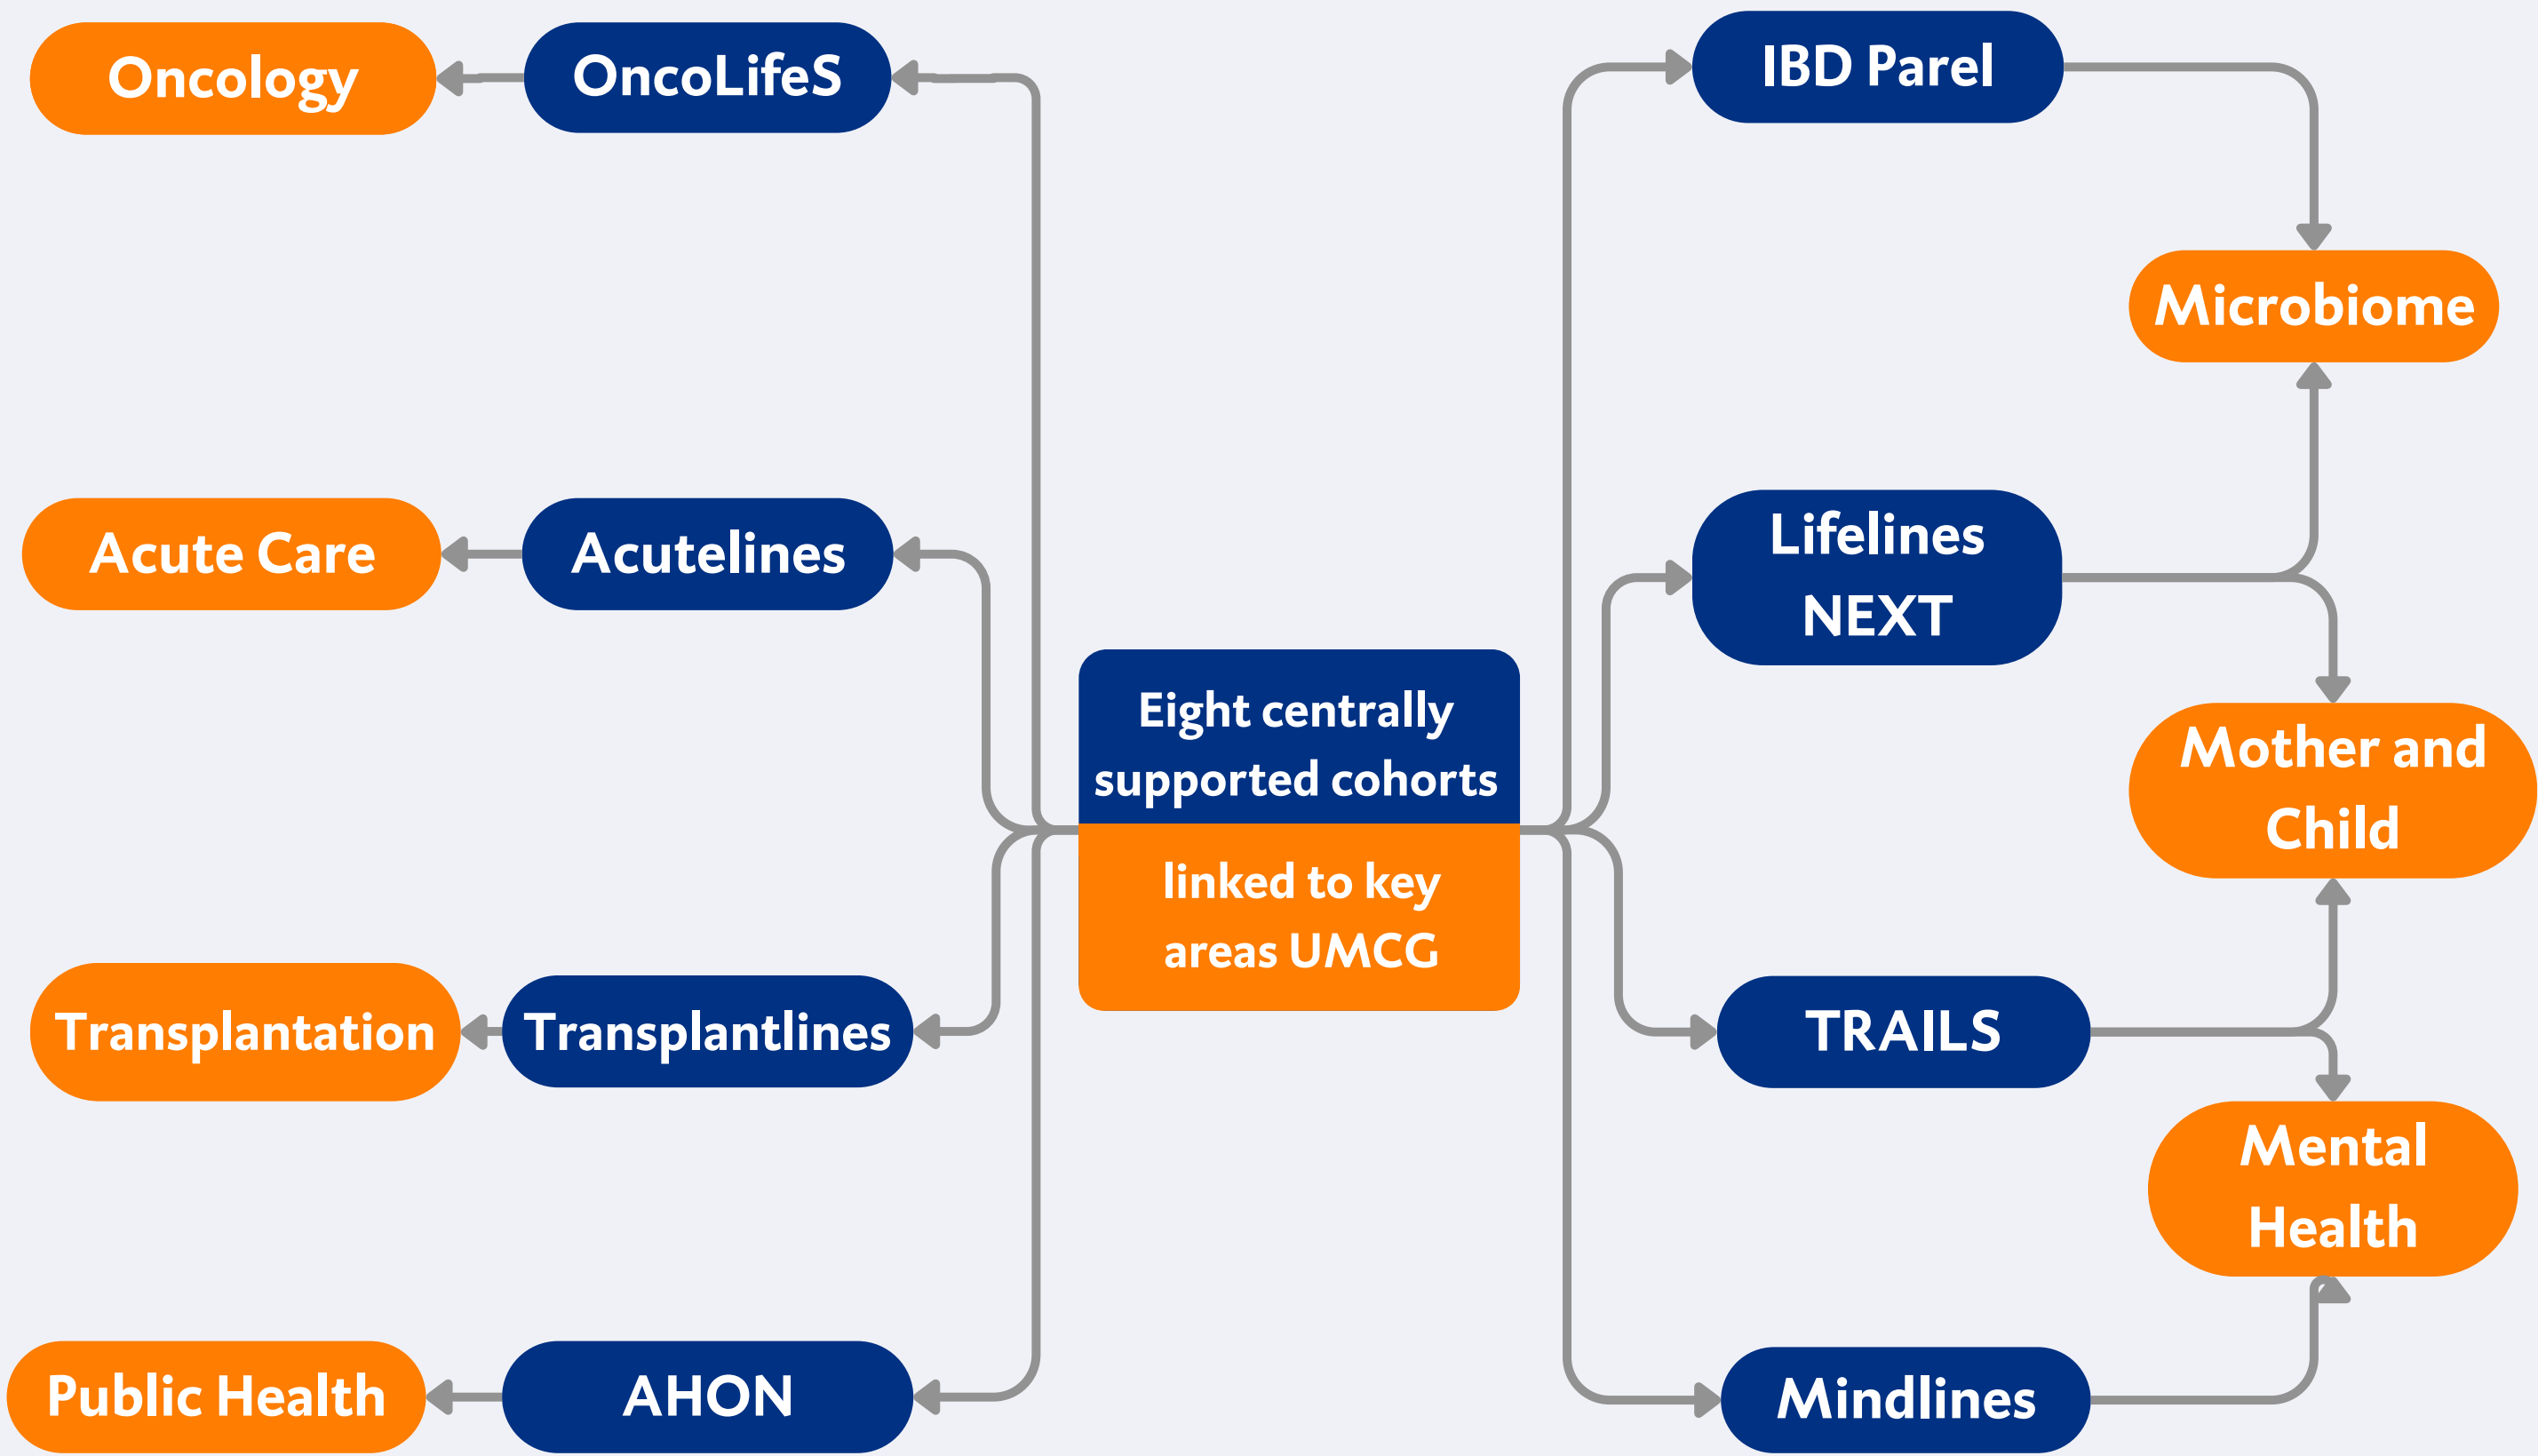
Oncology
OncoLifeS
IBD Parel
Microbiome
Acute Care
Acutelines
Lifelines NEXT
Eight centrally supported cohorts
linked to key areas UMCG
Mother and Child
Transplantation
Transplantlines
TRAILS
Mental Health
Public Health
AHON
Mindlines